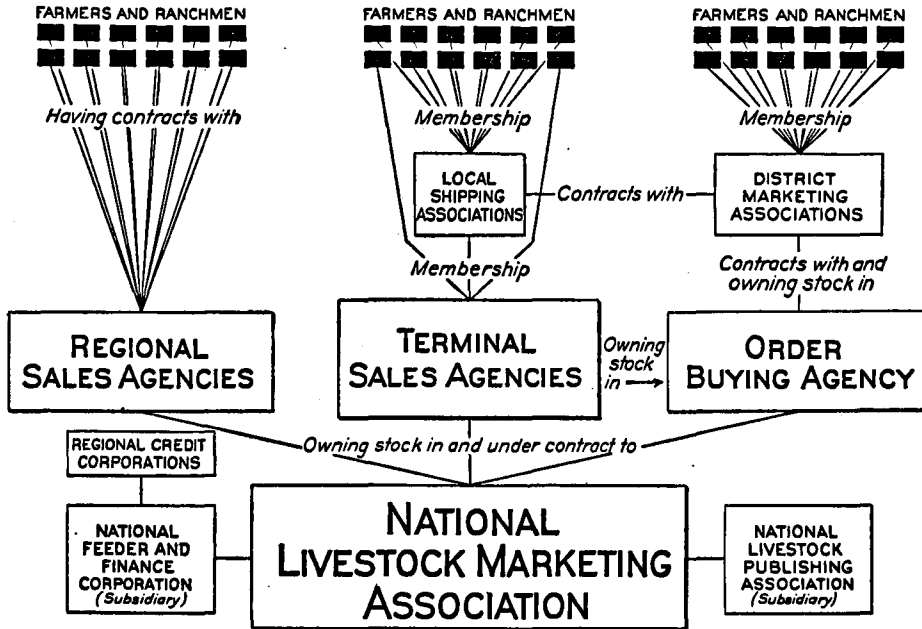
FARMERS AND RANCHMEN

FARMERS AND RANCHMEN

FARMERS AND RANCHMEN

Having contracts with

Membership

Membership

LOCAL SHIPPING ASSOCIATIONS

Contracts with

DISTRICT MARKETING ASSOCIATIONS

Membership

Contracts with and owning stock in

REGIONAL SALES AGENCIES

TERMINAL SALES AGENCIES

Owning stock in

ORDER BUYING AGENCY

REGIONAL CREDIT CORPORATIONS

Owning stock in and under contract to

NATIONAL FEEDER AND FINANCE CORPORATION (Subsidiary)

NATIONAL LIVESTOCK MARKETING ASSOCIATION

NATIONAL LIVESTOCK PUBLISHING ASSOCIATION (Subsidiary)